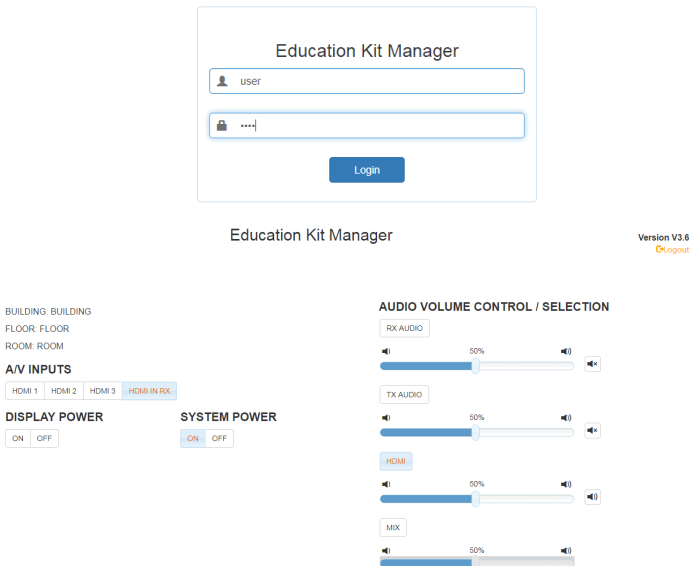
Education Kit Manager

user

••••

Login

Education Kit Manager

Version V3.6
Logout

BUILDING: BUILDING
FLOOR: FLOOR
ROOM: ROOM

A/V INPUTS

HDMI 1 | HDMI 2 | HDMI 3 | HDMI IN RX

DISPLAY POWER

ON | OFF

SYSTEM POWER

ON | OFF

AUDIO VOLUME CONTROL / SELECTION

RX AUDIO

50%

TX AUDIO

50%

HDMI

50%

MIX

50%